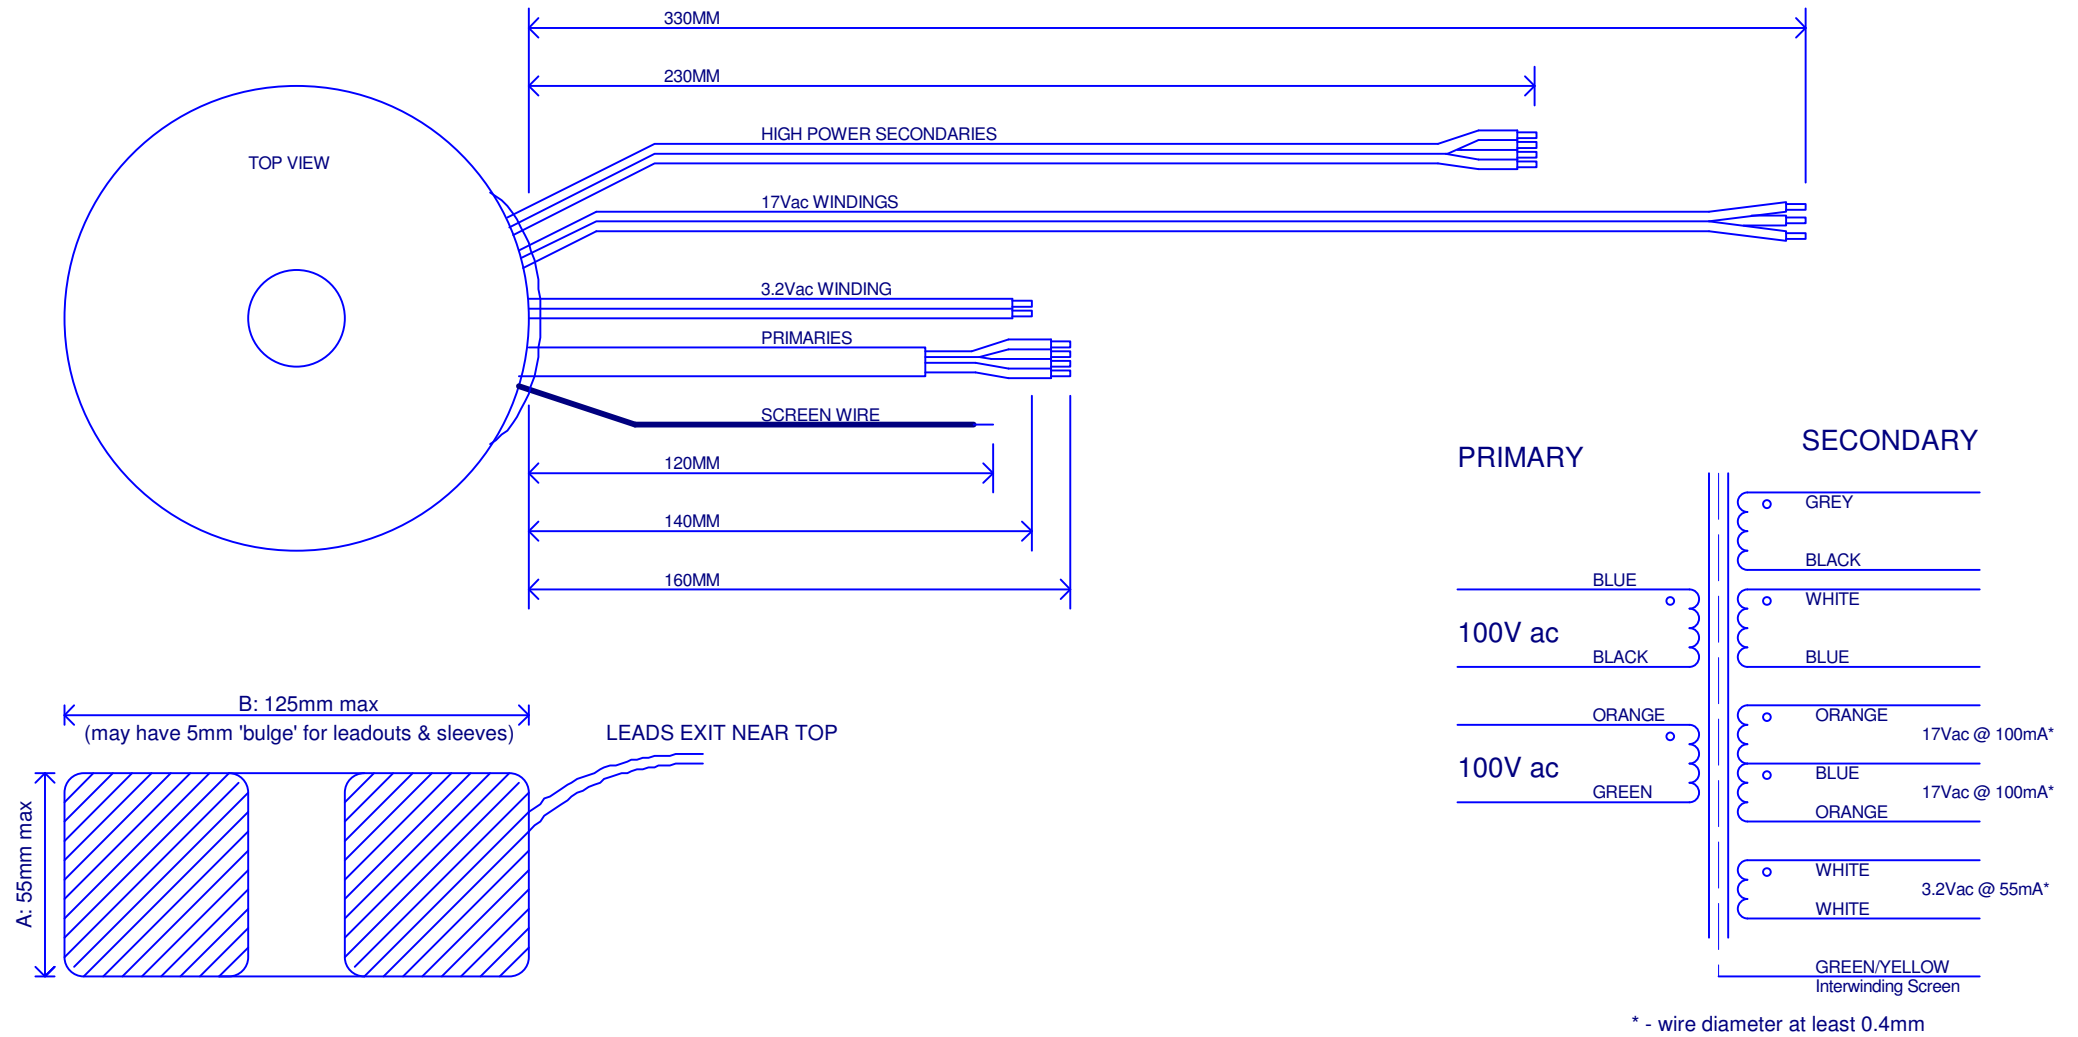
330MM

230MM

TOP VIEW

HIGH POWER SECONDARIES

17Vac WINDINGS

3.2Vac WINDING

PRIMARIES

SCREEN WIRE

120MM

140MM

160MM

B: 125mm max
(may have 5mm 'bulge' for leadouts & sleeves)

A: 55mm max

LEADS EXIT NEAR TOP

PRIMARY

SECONDARY

GREY

BLACK

BLUE

100V ac

BLACK

WHITE

BLUE

ORANGE

100V ac

GREEN

ORANGE

17Vac @ 100mA*

BLUE

17Vac @ 100mA*

ORANGE

WHITE

3.2Vac @ 55mA*

WHITE

GREEN/YELLOW
Interwinding Screen

* - wire diameter at least 0.4mm